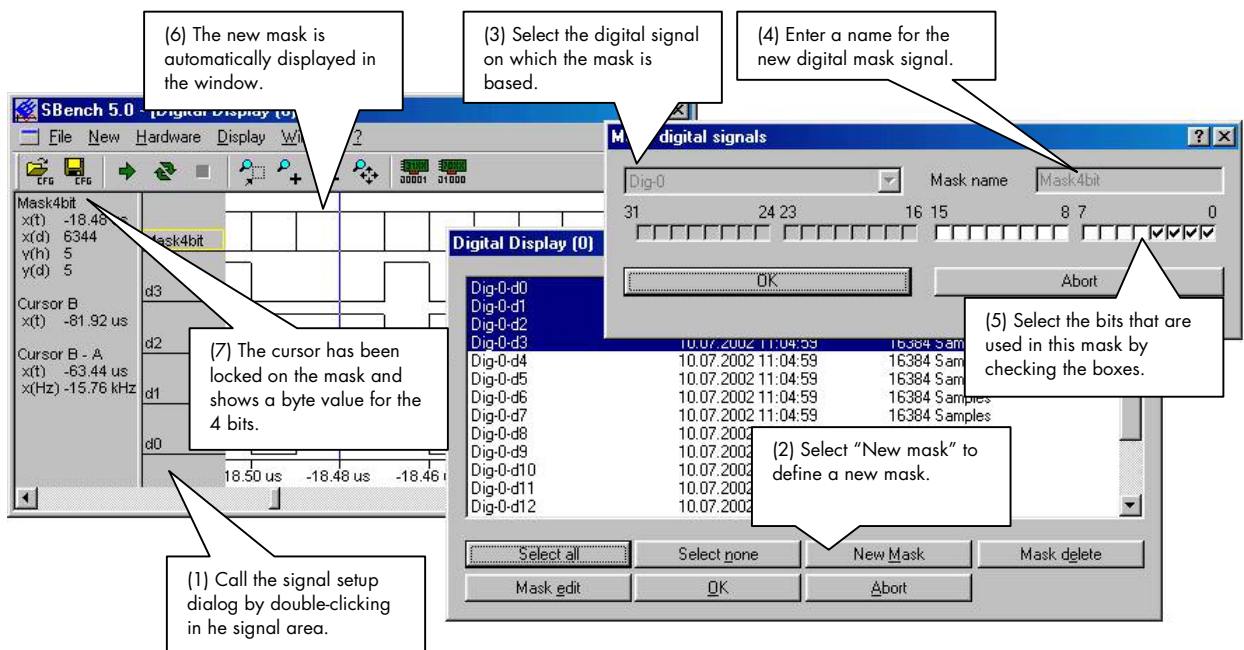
(6) The new mask is automatically displayed in the window.

(3) Select the digital signal on which the mask is based.

(4) Enter a name for the new digital mask signal.

SBench 5.0 - [Digital Display (0)]

File New Hardware Display Wi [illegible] ?

CFG CFG

00001 01000

Mask4bit
x(t) -18.48 us
x(d) 6344
y(h) 5
y(d) 5

Cursor B
x(t) -81.92 us

Cursor B - A
x(t) -63.44 us
x(Hz) -15.76 kHz

Mask4bit

d3

d2

d1

d0

18.50 us -18.48 us -18.46

(7) The cursor has been locked on the mask and shows a byte value for the 4 bits.

Mask digital signals

Dig-0

Mask name Mask4bit

31 24 23 16 15 8 7 0

OK

Abort

(5) Select the bits that are used in this mask by checking the boxes.

Digital Display (0)

| | | |
|---|---|---|
| Dig-0-d0 | | |
| Dig-0-d1 | | |
| Dig-0-d2 | | |
| Dig-0-d3 | 10.07.2002 11:04:59 | 16384 Sam |
| Dig-0-d4 | 10.07.2002 11:04:59 | 16384 Sam |
| Dig-0-d5 | 10.07.2002 11:04:59 | 16384 Sam |
| Dig-0-d6 | 10.07.2002 11:04:59 | 16384 Samples |
| Dig-0-d7 | 10.07.2002 11:04:59 | 16384 Samples |
| Dig-0-d8 | 10.07.2002 | |
| Dig-0-d9 | 10.07.2002 | |
| Dig-0-d10 | 10.07.2002 | |
| Dig-0-d11 | 10.07.2002 | |
| Dig-0-d12 | 10.07.2002 | |

(2) Select “New mask” to define a new mask.

Select all
Select none
New Mask
Mask delete
Mask edit
OK
Abort

(1) Call the signal setup dialog by double-clicking in he signal area.